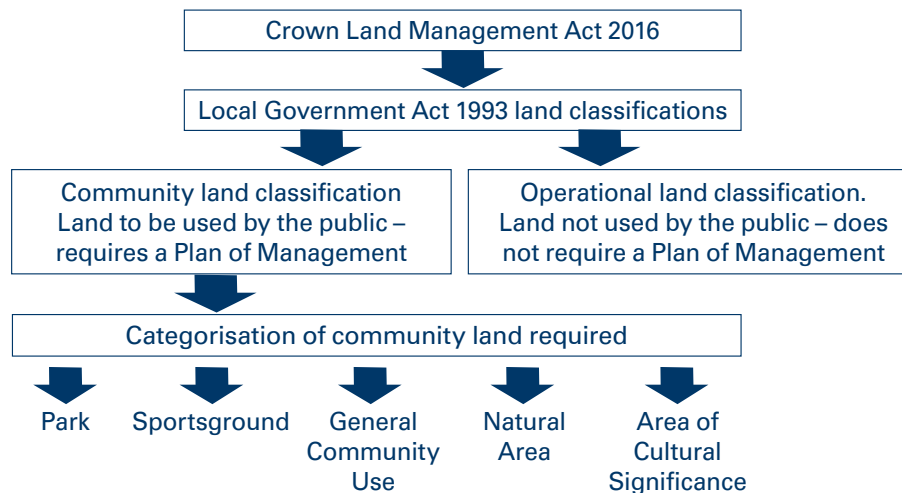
Crown Land Management Act 2016

Local Government Act 1993 land classifications

Community land classification
Land to be used by the public – requires a Plan of Management

Operational land classification.
Land not used by the public – does not require a Plan of Management

Categorisation of community land required

Park

Sportsground

General Community Use

Natural Area

Area of Cultural Significance